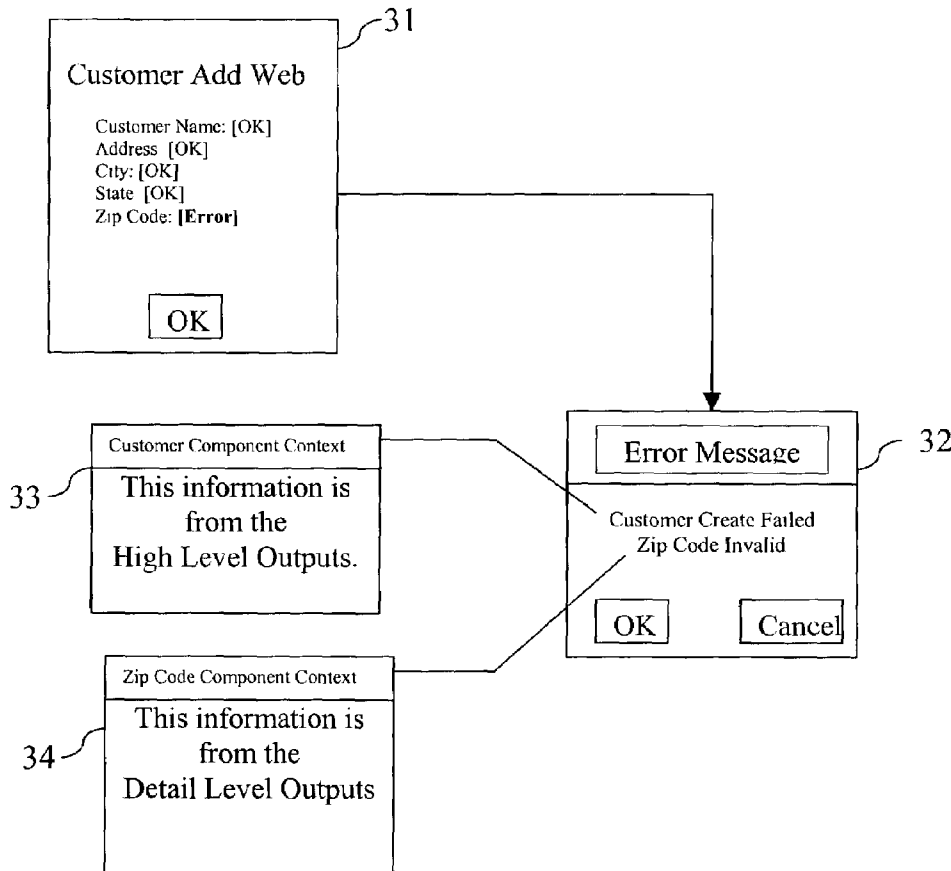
31

Customer Add Web

Customer Name: [OK]
Address [OK]
City: [OK]
State [OK]
Zip Code: [Error]

OK

Customer Component Context

33

This information is from the High Level Outputs.

Error Message

32

Customer Create Failed
Zip Code Invalid

OK

Cancel

Zip Code Component Context

34

This information is from the Detail Level Outputs